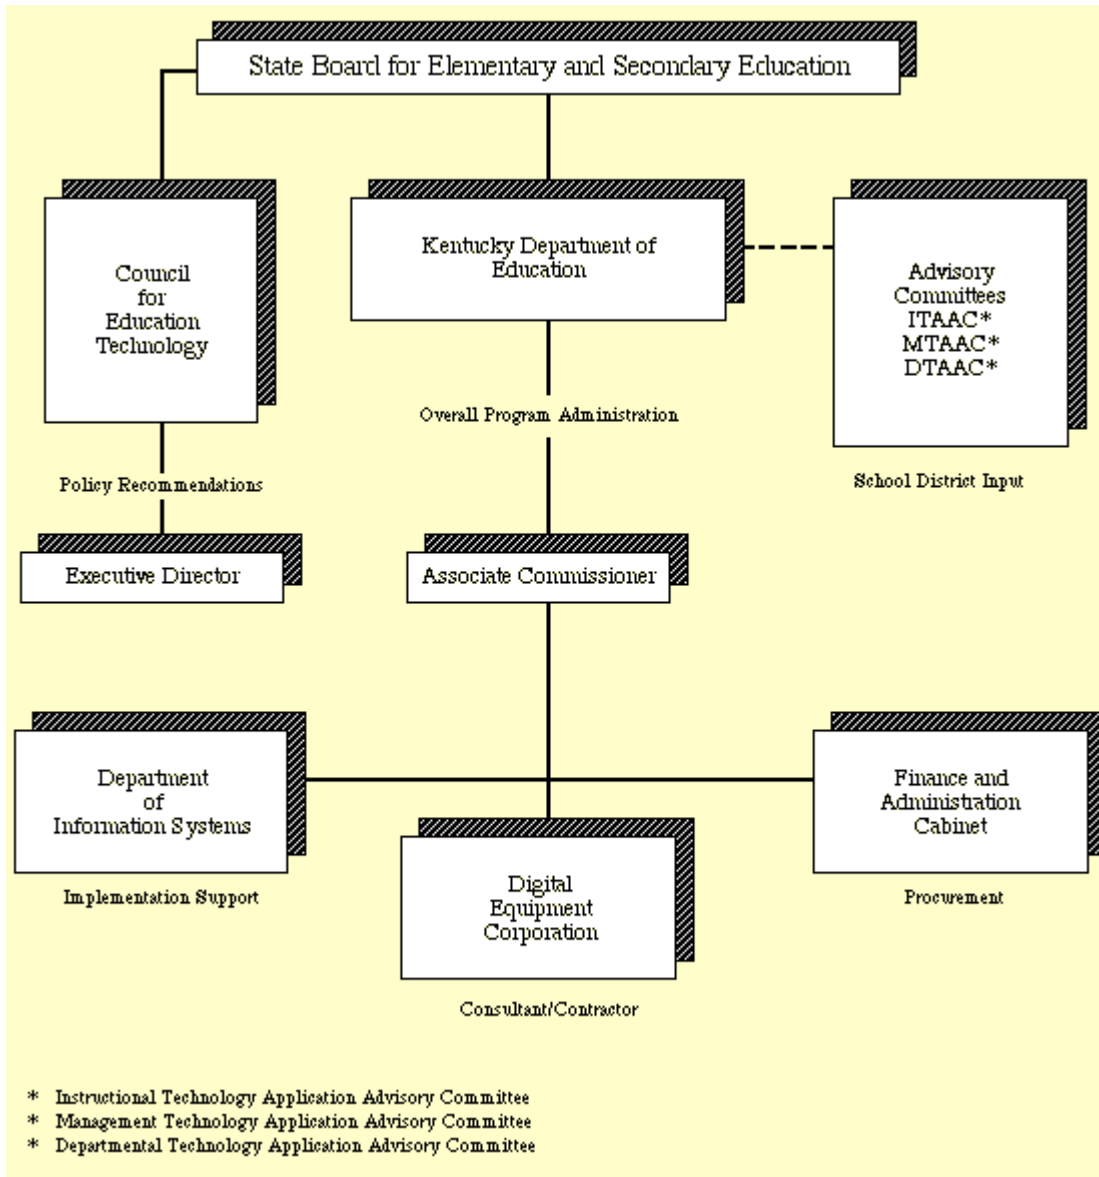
State Board for Elementary and Secondary Education

Council for Education Technology

Kentucky Department of Education

Advisory Committees ITAAC* MTAAC* DTAAC*

Overall Program Administration

Policy Recommendations

School District Input

Executive Director

Associate Commissioner

Department of Information Systems

Finance and Administration Cabinet

Digital Equipment Corporation

Implementation Support

Procurement

Consultant/Contractor

* Instructional Technology Application Advisory Committee
* Management Technology Application Advisory Committee
* Departmental Technology Application Advisory Committee